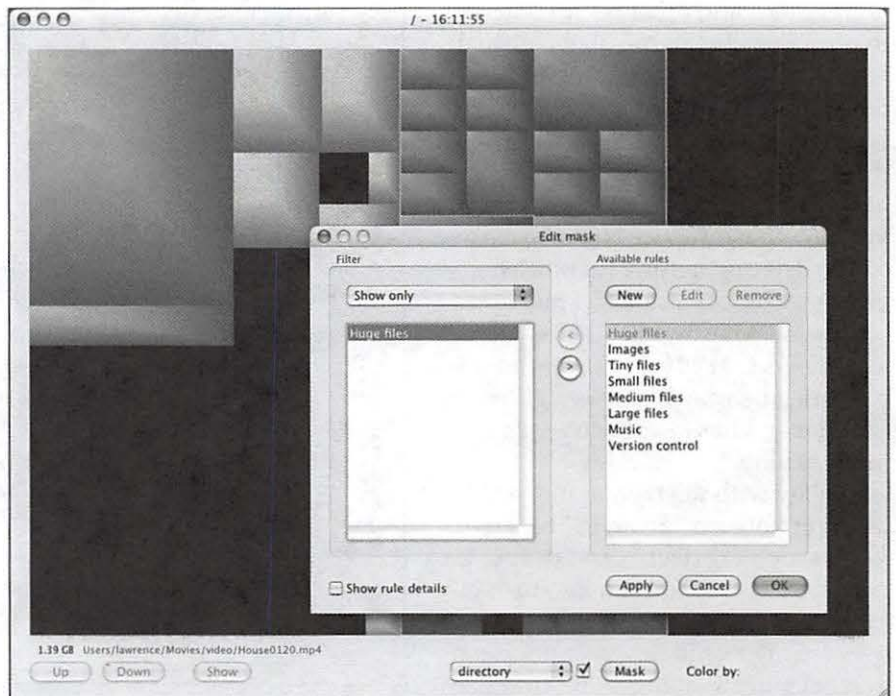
/ - 16:11:55

Edit mask

Filter

Show only

Huge files

<

>

Available rules

New

Edit

Remove

Huge files
Images
Tiny files
Small files
Medium files
Large files
Music
Version control

Show rule details

Apply

Cancel

OK

1.39 GB Users/lawrence/Movies/video/House0120.mp4

Up

Down

Show

directory

Mask

Color by: